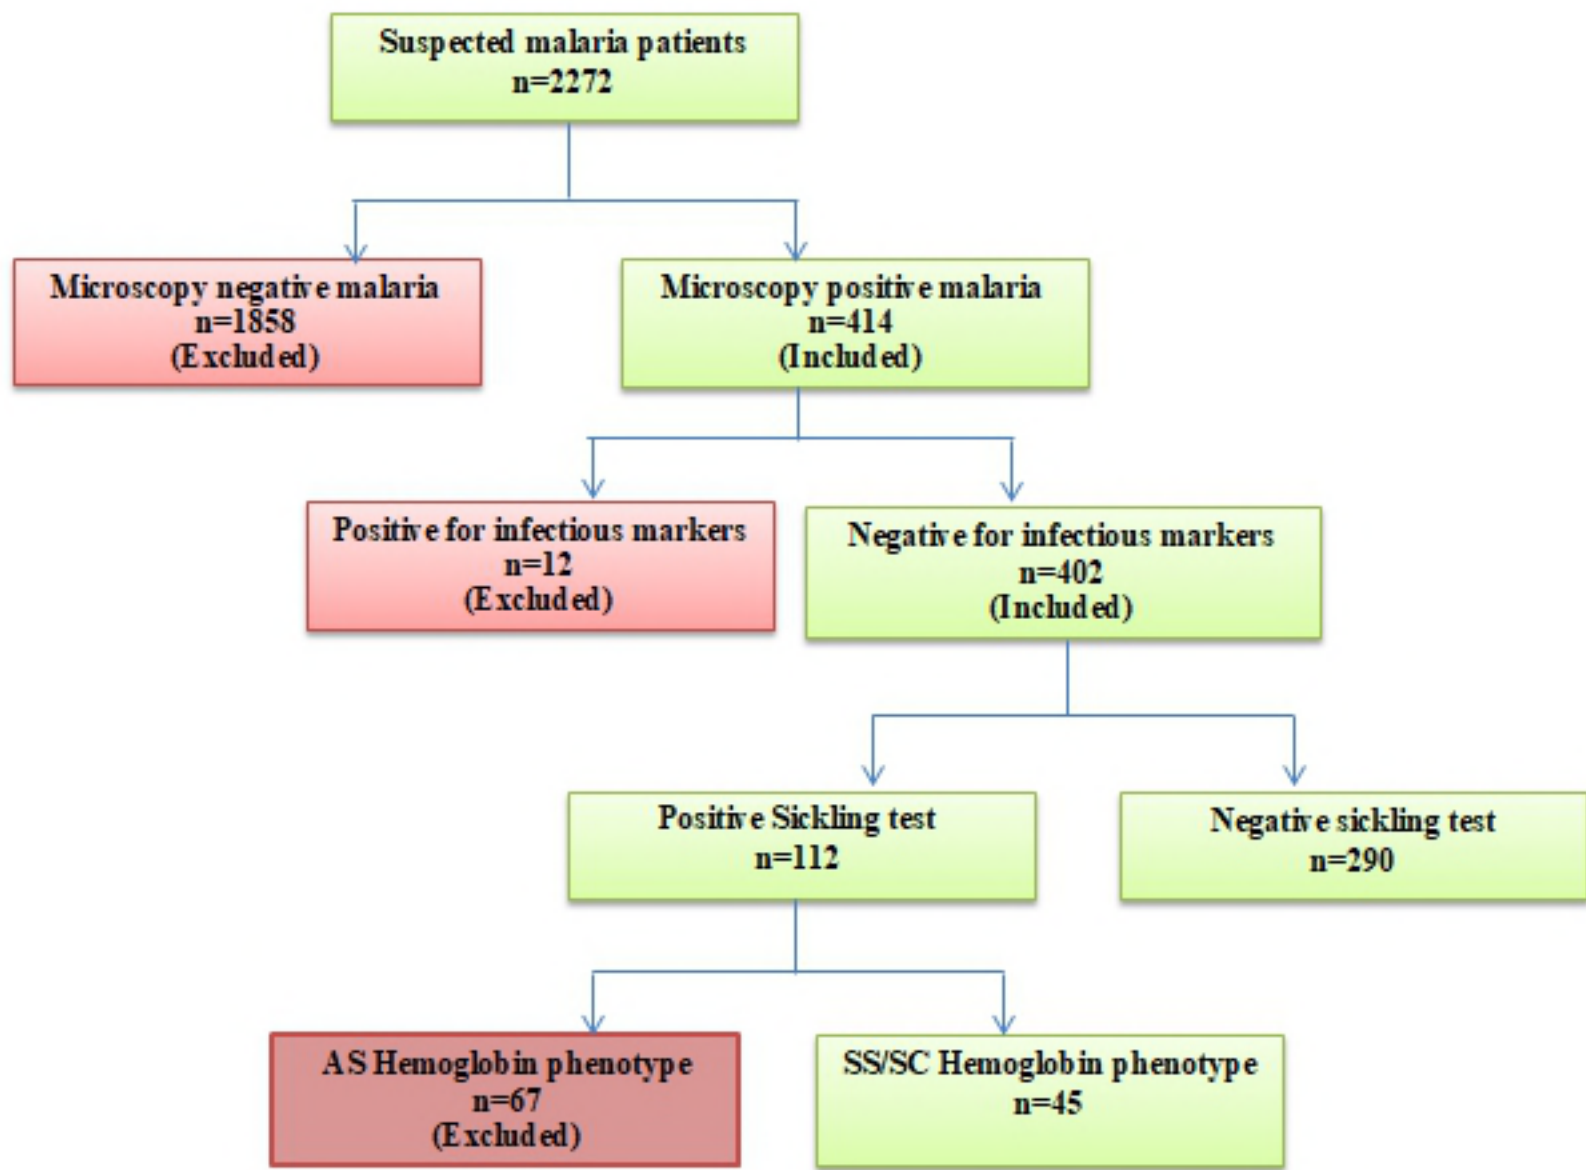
Suspected malaria patients
n=2272

Microscopy negative malaria
n=1858
(Excluded)

Microscopy positive malaria
n=414
(Included)

Positive for infectious markers
n=12
(Excluded)

Negative for infectious markers
n=402
(Included)

Positive Sickling test
n=112

Negative sickling test
n=290

AS Hemoglobin phenotype
n=67
(Excluded)

SS/SC Hemoglobin phenotype
n=45